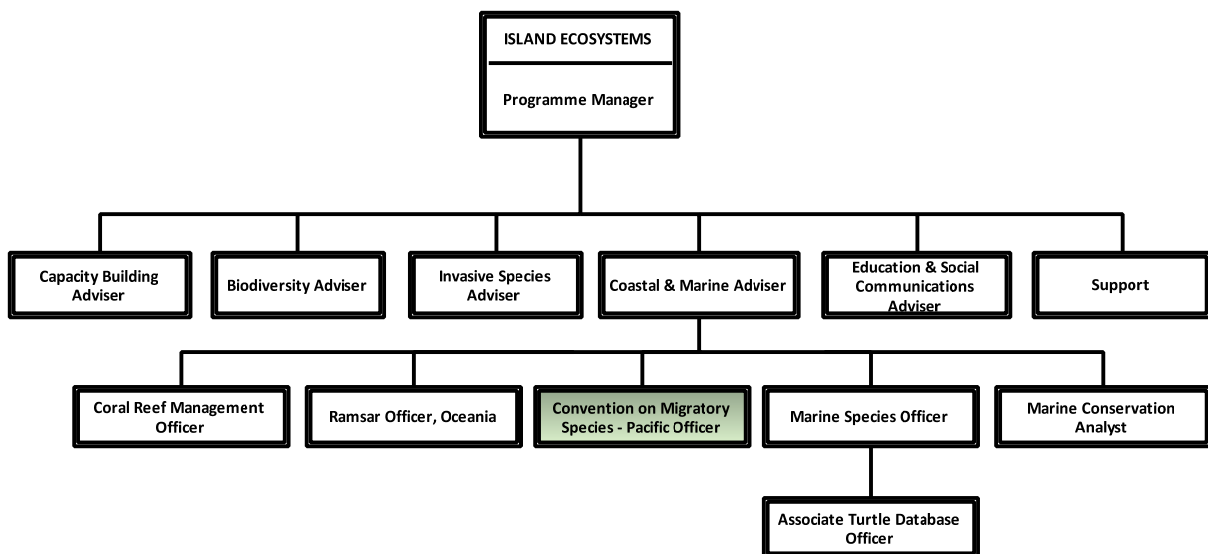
ISLAND ECOSYSTEMS

Programme Manager

Capacity Building Adviser

Biodiversity Adviser

Invasive Species Adviser

Coastal & Marine Adviser

Education & Social Communications Adviser

Support

Coral Reef Management Officer

Ramsar Officer, Oceania

Convention on Migratory Species - Pacific Officer

Marine Species Officer

Marine Conservation Analyst

Associate Turtle Database Officer